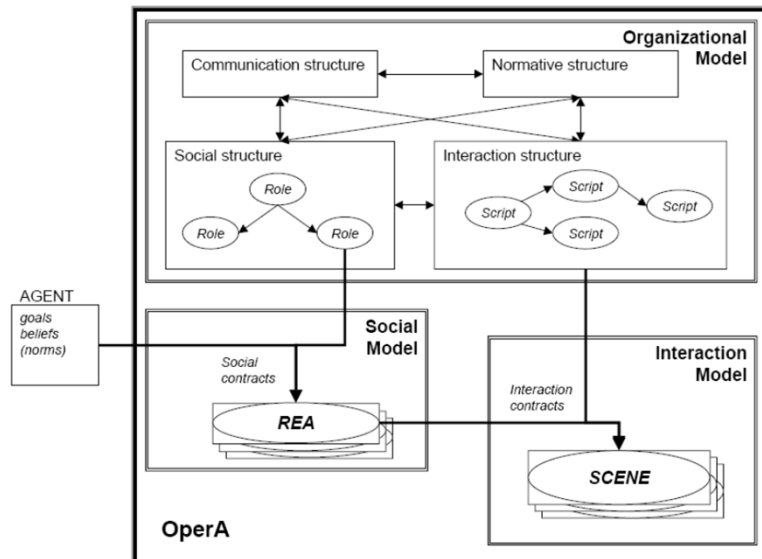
Organizational Model

Communication structure

Normative structure

Social structure

Role

Role

Role

Interaction structure

Script

Script

Script

Script

AGENT

goals
beliefs
(norms)

Social Model

Social contracts

REA

Interaction Model

Interaction contracts

SCENE

OperA